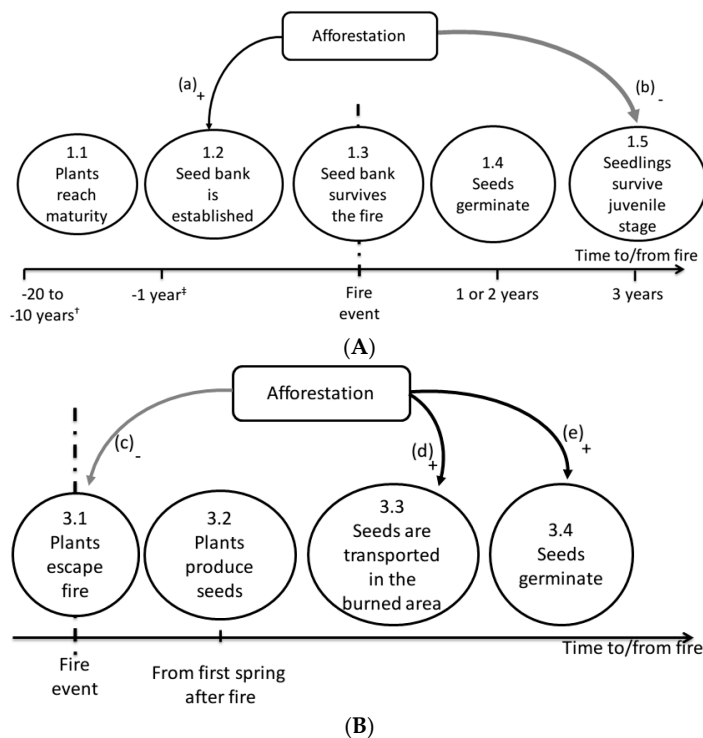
Afforestation

(a)$_+$

(b)$_-$

1.1
Plants reach maturity

1.2
Seed bank is established

1.3
Seed bank survives the fire

1.4
Seeds germinate

1.5
Seedlings survive juvenile stage

Time to/from fire

-20 to -10 years$^†$

-1 year$^‡$

Fire event

1 or 2 years

3 years

(A)

Afforestation

(c)$_-$

(d)$_+$

(e)$_+$

3.1
Plants escape fire

3.2
Plants produce seeds

3.3
Seeds are transported in the burned area

3.4
Seeds germinate

Time to/from fire

Fire event

From first spring after fire

(B)